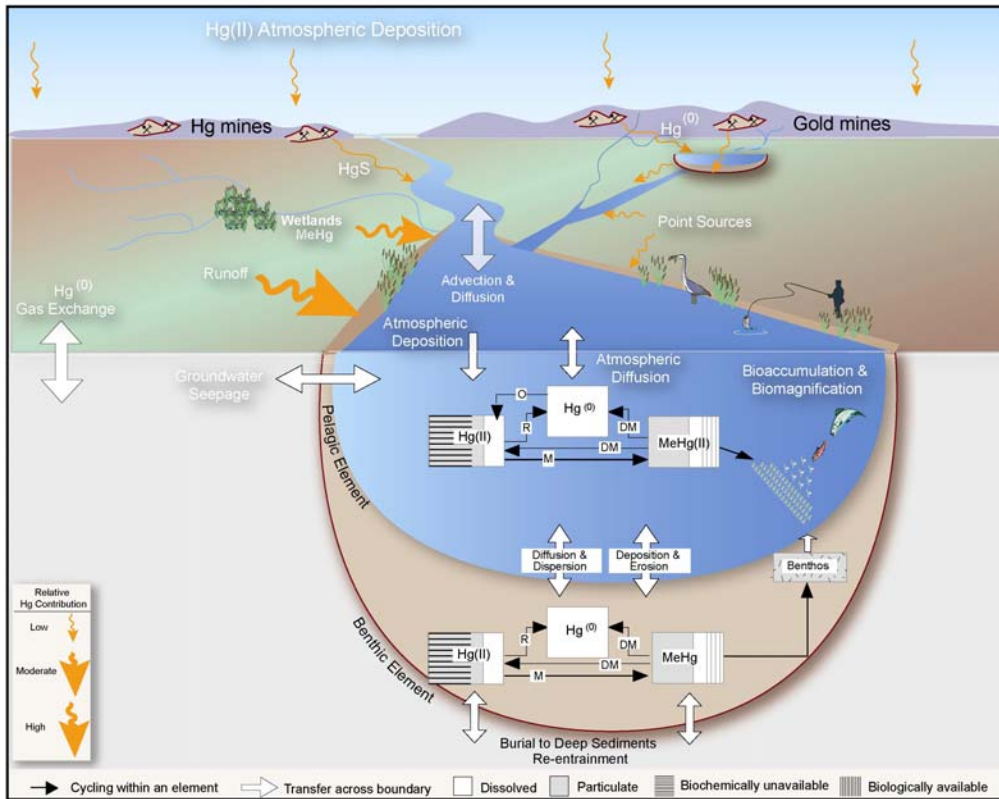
Hg(II) Atmospheric Deposition

Hg mines

Hg$^{(0)}$

Gold mines

HgS

Wetlands
MeHg

Point Sources

Runoff

Hg$^{(0)}$
Gas Exchange

Advection & Diffusion

Atmospheric Deposition

Atmospheric Diffusion

Groundwater Seepage

Bioaccumulation & Biomagnification

Pelagic Element

O

R

Hg$^{(0)}$

DM

Hg(II)

DM

MeHg(II)

M

Diffusion & Dispersion

Deposition & Erosion

Benthos

Relative Hg Contribution

Low

Moderate

High

Benthic Element

R

Hg$^{(0)}$

DM

Hg(II)

DM

MeHg

M

Burial to Deep Sediments
Re-entrainment

Cycling within an element

Transfer across boundary

Dissolved

Particulate

Biochemically unavailable

Biologically available